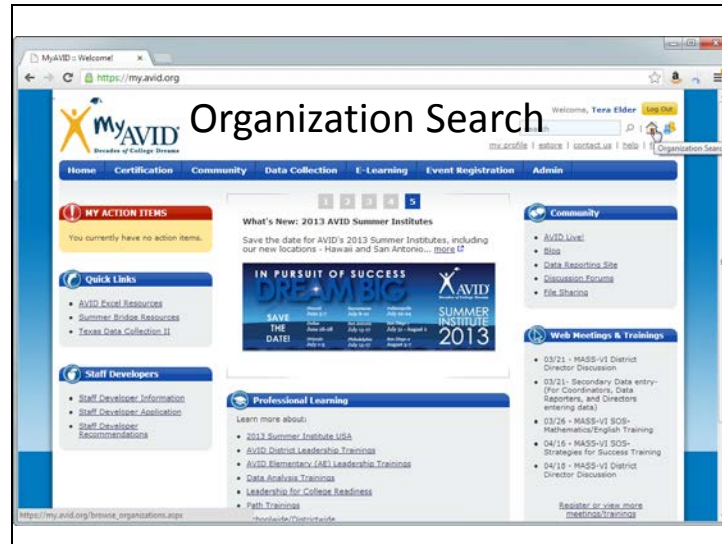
MyAVID :: Welcome!

https://my.avid.org

MyAVID Decades of College Dreams

Organization Search

Welcome, Tera Elder Log Out

my profile | estore | contact us | help |

Organization Search

Home Certification Community Data Collection E-Learning Event Registration Admin

MY ACTION ITEMS

You currently have no action items.

Quick Links

- AVID Excel Resources
- Summer Bridge Resources
- Texas Data Collection II

Staff Developers

- Staff Developer Information
- Staff Developer Application
- Staff Developer Recommendations

1 2 3 4 5

What's New: 2013 AVID Summer Institutes

Save the date for AVID's 2013 Summer Institutes, including our new locations - Hawaii and San Antonio... more

IN PURSUIT OF SUCCESS DREAM BIG

SAVE THE DATE!

AVID

SUMMER INSTITUTE 2013

Professional Learning

Learn more about:

- 2013 Summer Institute USA
- AVID District Leadership Trainings
- AVID Elementary (AE) Leadership Trainings
- Data Analysis Trainings
- Leadership for College Readiness
- Path Trainings
Schoolwide/Districtwide

Community

- AVID Live!
- Blog
- Data Reporting Site
- Discussion Forums
- File Sharing

Web Meetings & Trainings

- 03/21 - MASS-VI District Director Discussion
- 03/21- Secondary Data entry- (For Coordinators, Data Reporters, and Directors entering data)
- 03/26 - MASS-VI SOS- Mathematics/English Training
- 04/16 - MASS-VI SOS- Strategies for Success Training
- 04/18 - MASS-VI District Director Discussion

Register or view more meetings/trainings

https://my.avid.org/browse_organizations.aspx